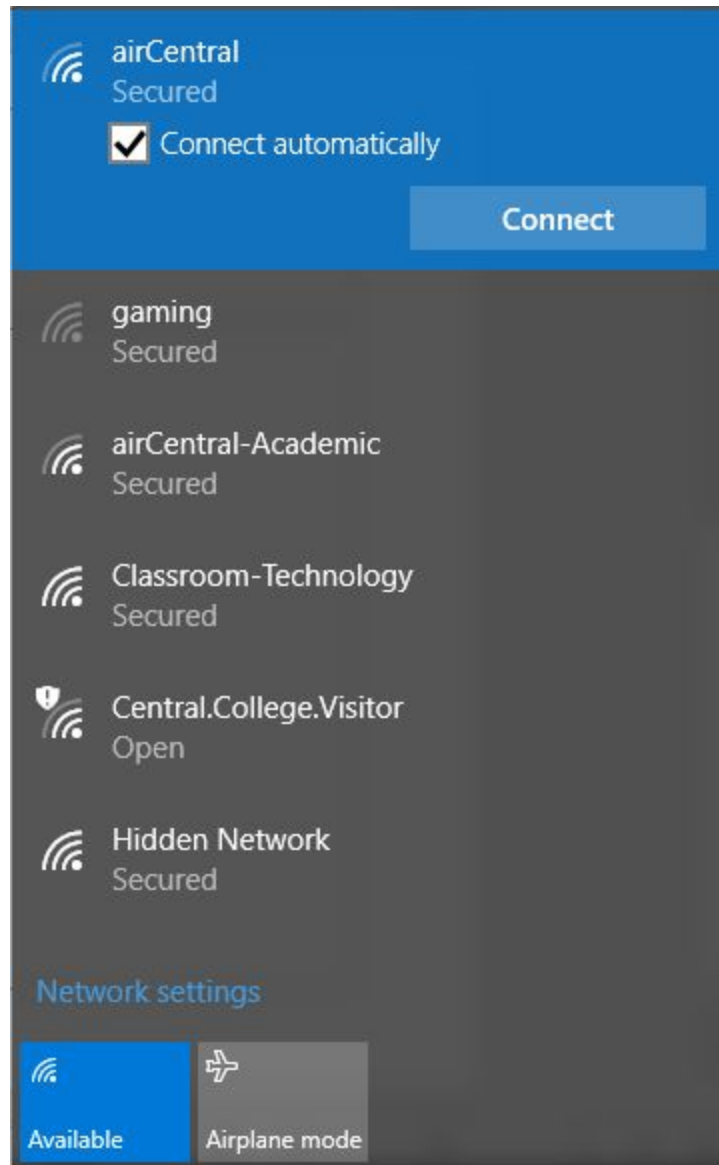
airCentral
Secured
Connect automatically
Connect

gaming
Secured

airCentral-Academic
Secured

Classroom-Technology
Secured

Central.College.Visitor
Open

Hidden Network
Secured

Network settings

Available

Airplane mode